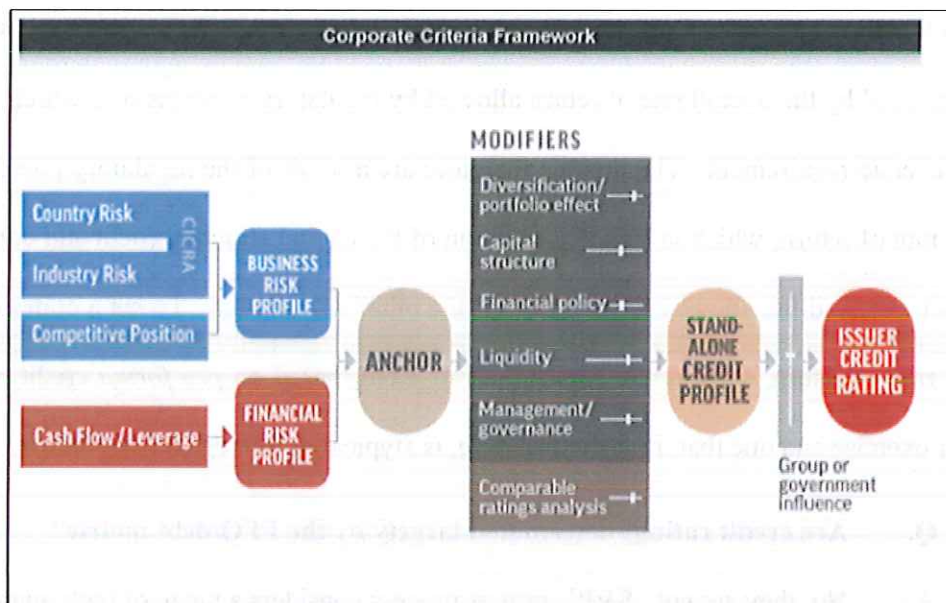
Corporate Criteria Framework

Country Risk

Industry Risk

CICRA

Competitive Position

BUSINESS RISK PROFILE

Cash Flow / Leverage

FINANCIAL RISK PROFILE

ANCHOR

MODIFIERS

Diversification/ portfolio effect

Capital structure

Financial policy

Liquidity

Management/ governance

Comparable ratings analysis

STAND-ALONE CREDIT PROFILE

Group or government influence

ISSUER CREDIT RATING